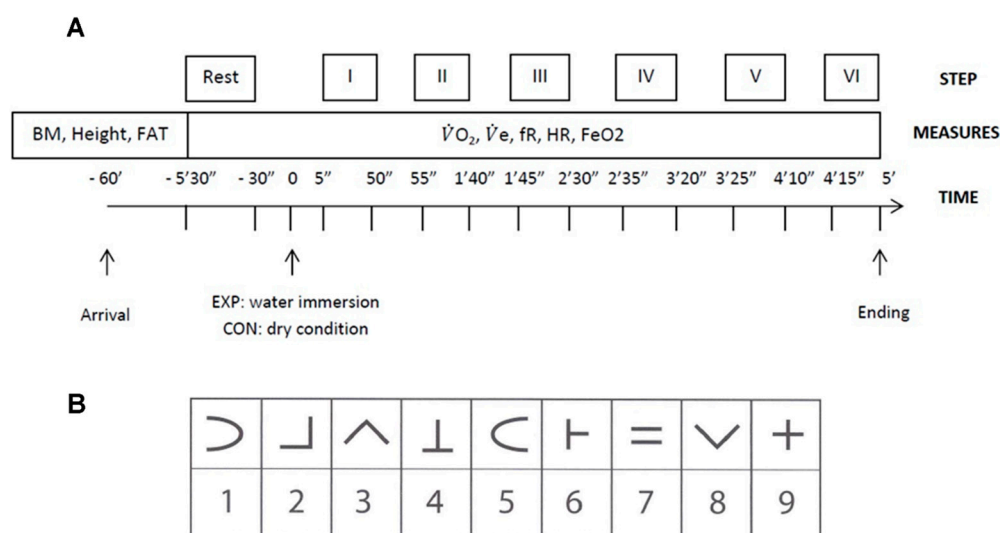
A

Rest I II III IV V VI STEP

BM, Height, FAT $\dot{V}O_2$, $\dot{V}e$, fR, HR, FeO2 MEASURES

- 60' - 5'30" - 30" 0 5" 50" 55" 1'40" 1'45" 2'30" 2'35" 3'20" 3'25" 4'10" 4'15" 5' TIME

Arrival

EXP: water immersion
CON: dry condition

Ending

B

| ⊃ | ⅃ | ∧ | ⊥ | ⊂ | ⊢ | = | ∨ | + |
|---|---|---|---|---|---|---|---|---|
| 1 | 2 | 3 | 4 | 5 | 6 | 7 | 8 | 9 |